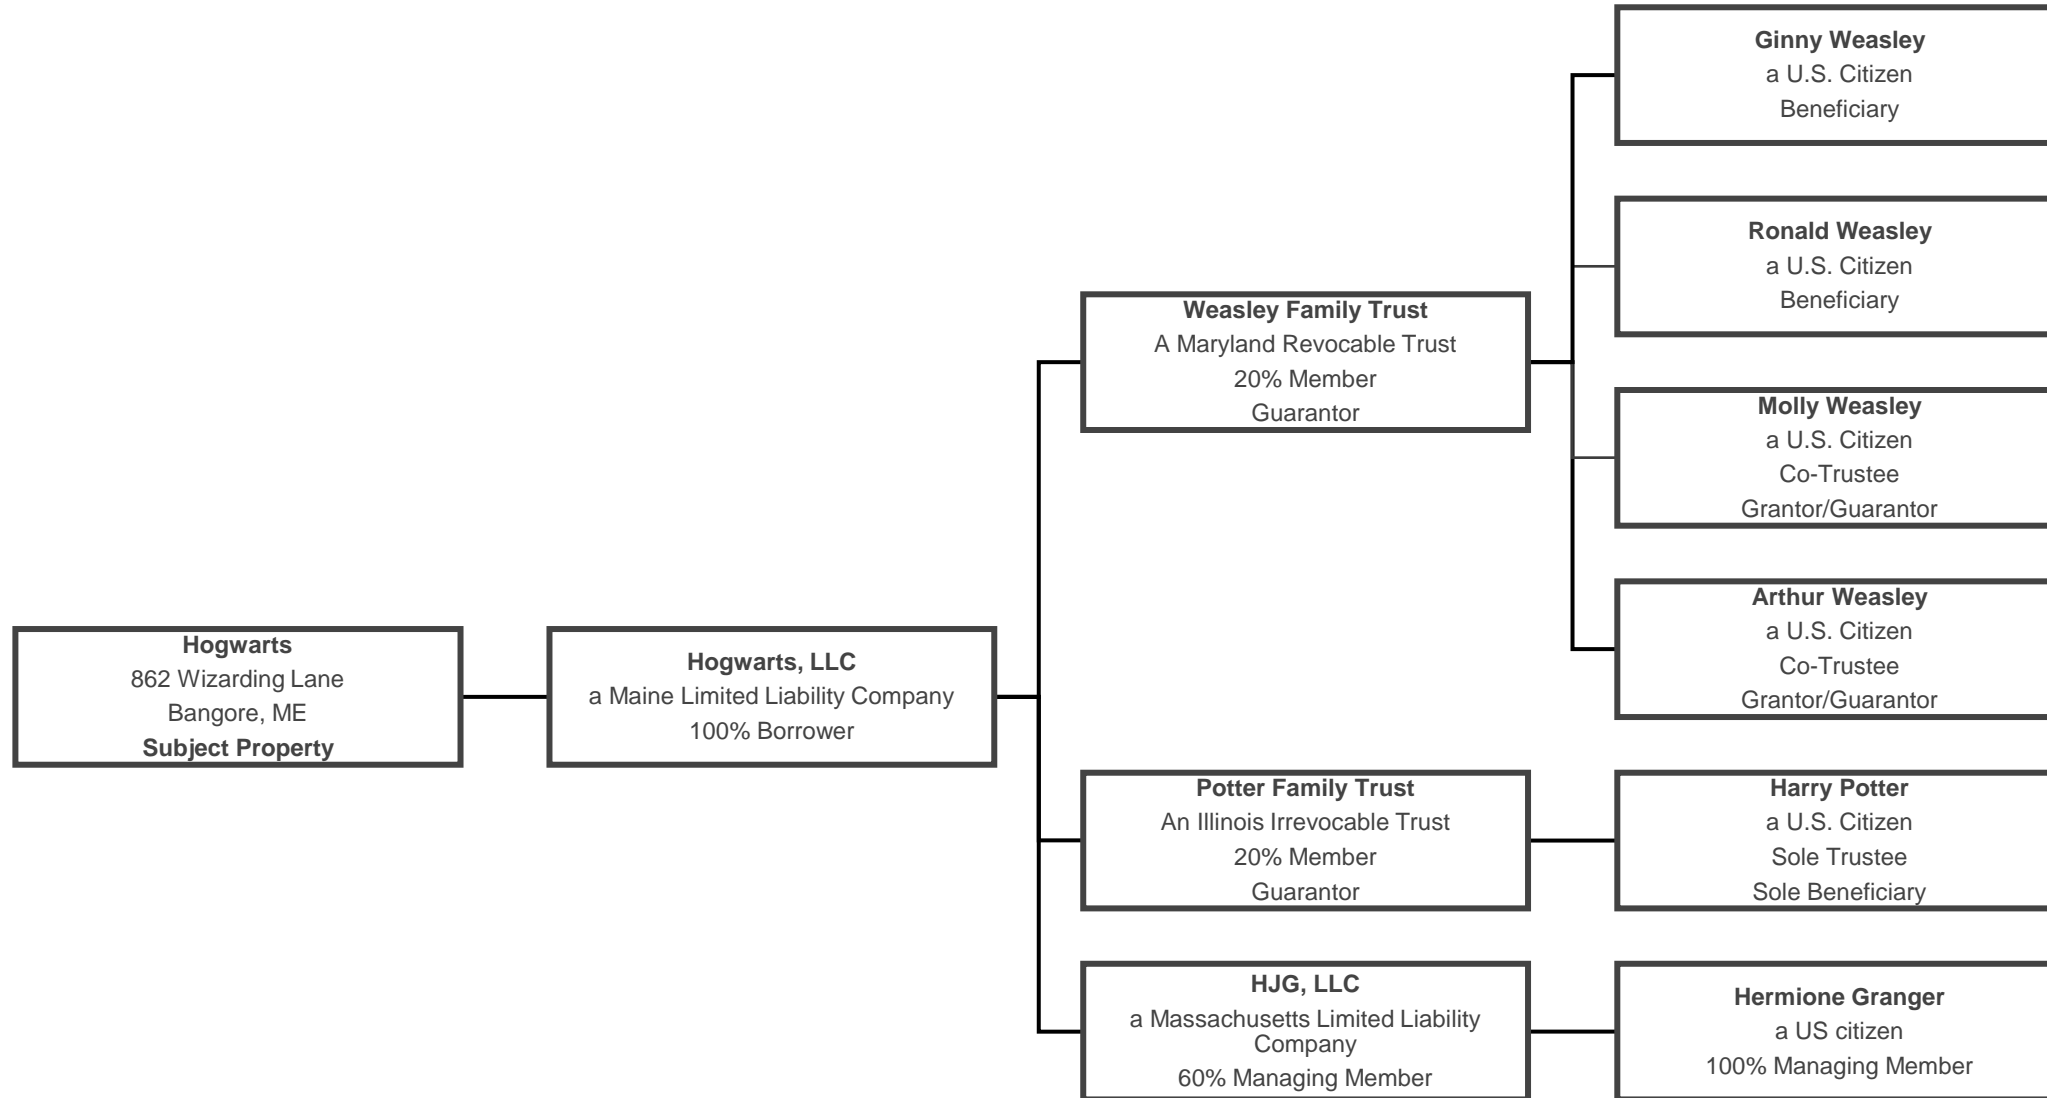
Hogwarts
862 Wizarding Lane
Bangore, ME
Subject Property

Hogwarts, LLC
a Maine Limited Liability Company
100% Borrower

Weasley Family Trust
A Maryland Revocable Trust
20% Member
Guarantor

Potter Family Trust
An Illinois Irrevocable Trust
20% Member
Guarantor

HJG, LLC
a Massachusetts Limited Liability Company
60% Managing Member

Ginny Weasley
a U.S. Citizen
Beneficiary

Ronald Weasley
a U.S. Citizen
Beneficiary

Molly Weasley
a U.S. Citizen
Co-Trustee
Grantor/Guarantor

Arthur Weasley
a U.S. Citizen
Co-Trustee
Grantor/Guarantor

Harry Potter
a U.S. Citizen
Sole Trustee
Sole Beneficiary

Hermione Granger
a US citizen
100% Managing Member